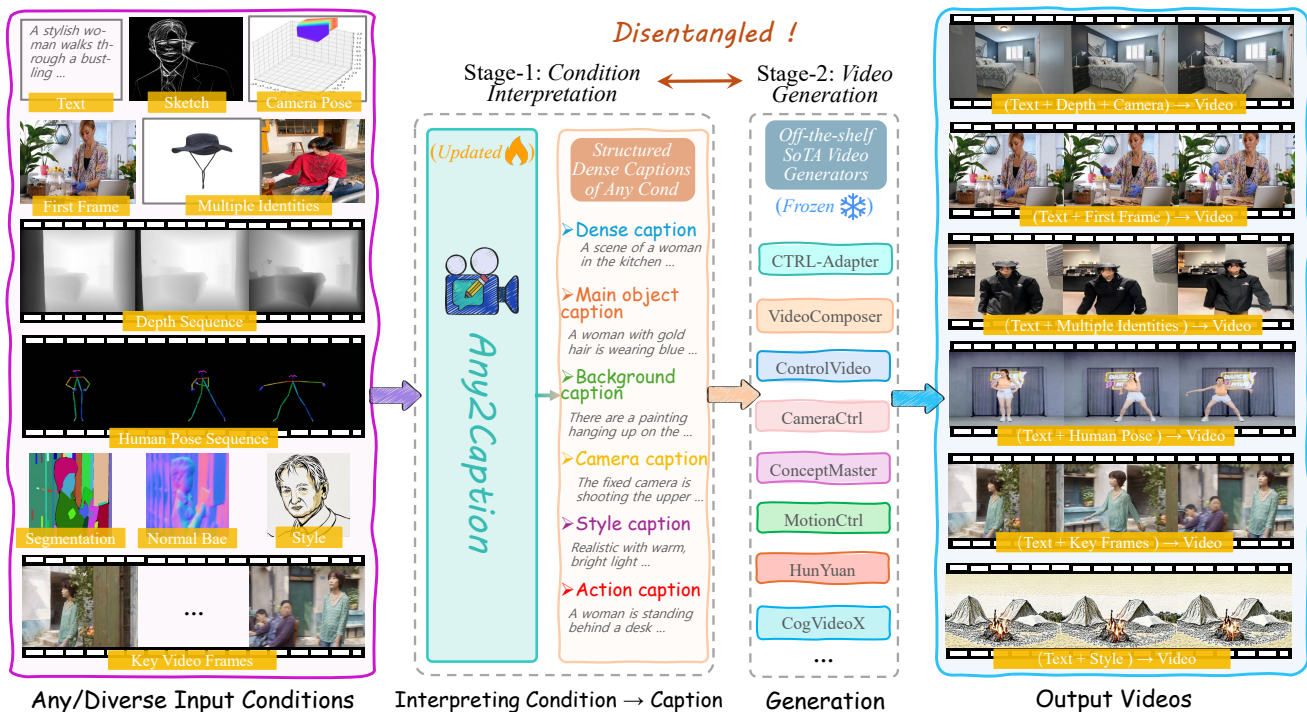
A stylish woman walks through a bustling ...

Text

Sketch

Camera Pose

First Frame

Multiple Identities

Depth Sequence

Human Pose Sequence

Segmentation

Normal Bae

Style

...

Key Video Frames

Any/Diverse Input Conditions

Disentangled !

Stage-1: *Condition Interpretation*

Stage-2: *Video Generation*

(Updated)

Any2Caption

Structured Dense Captions of Any Cond

Dense caption
A scene of a woman in the kitchen ...

Main object caption
A woman with gold hair is wearing blue ...

Background caption
There are a painting hanging up on the ...

Camera caption
The fixed camera is shooting the upper ...

Style caption
Realistic with warm, bright light ...

Action caption
A woman is standing behind a desk ...

Interpreting Condition → Caption

Off-the-shelf SoTA Video Generators

(Frozen)

CTRL-Adapter

VideoComposer

ControlVideo

CameraCtrl

ConceptMaster

MotionCtrl

HunYuan

CogVideoX

...

Generation

(Text + Depth + Camera) → Video

(Text + First Frame ) → Video

(Text + Multiple Identities ) → Video

(Text + Human Pose ) → Video

(Text + Key Frames ) → Video

(Text + Style ) → Video

Output Videos